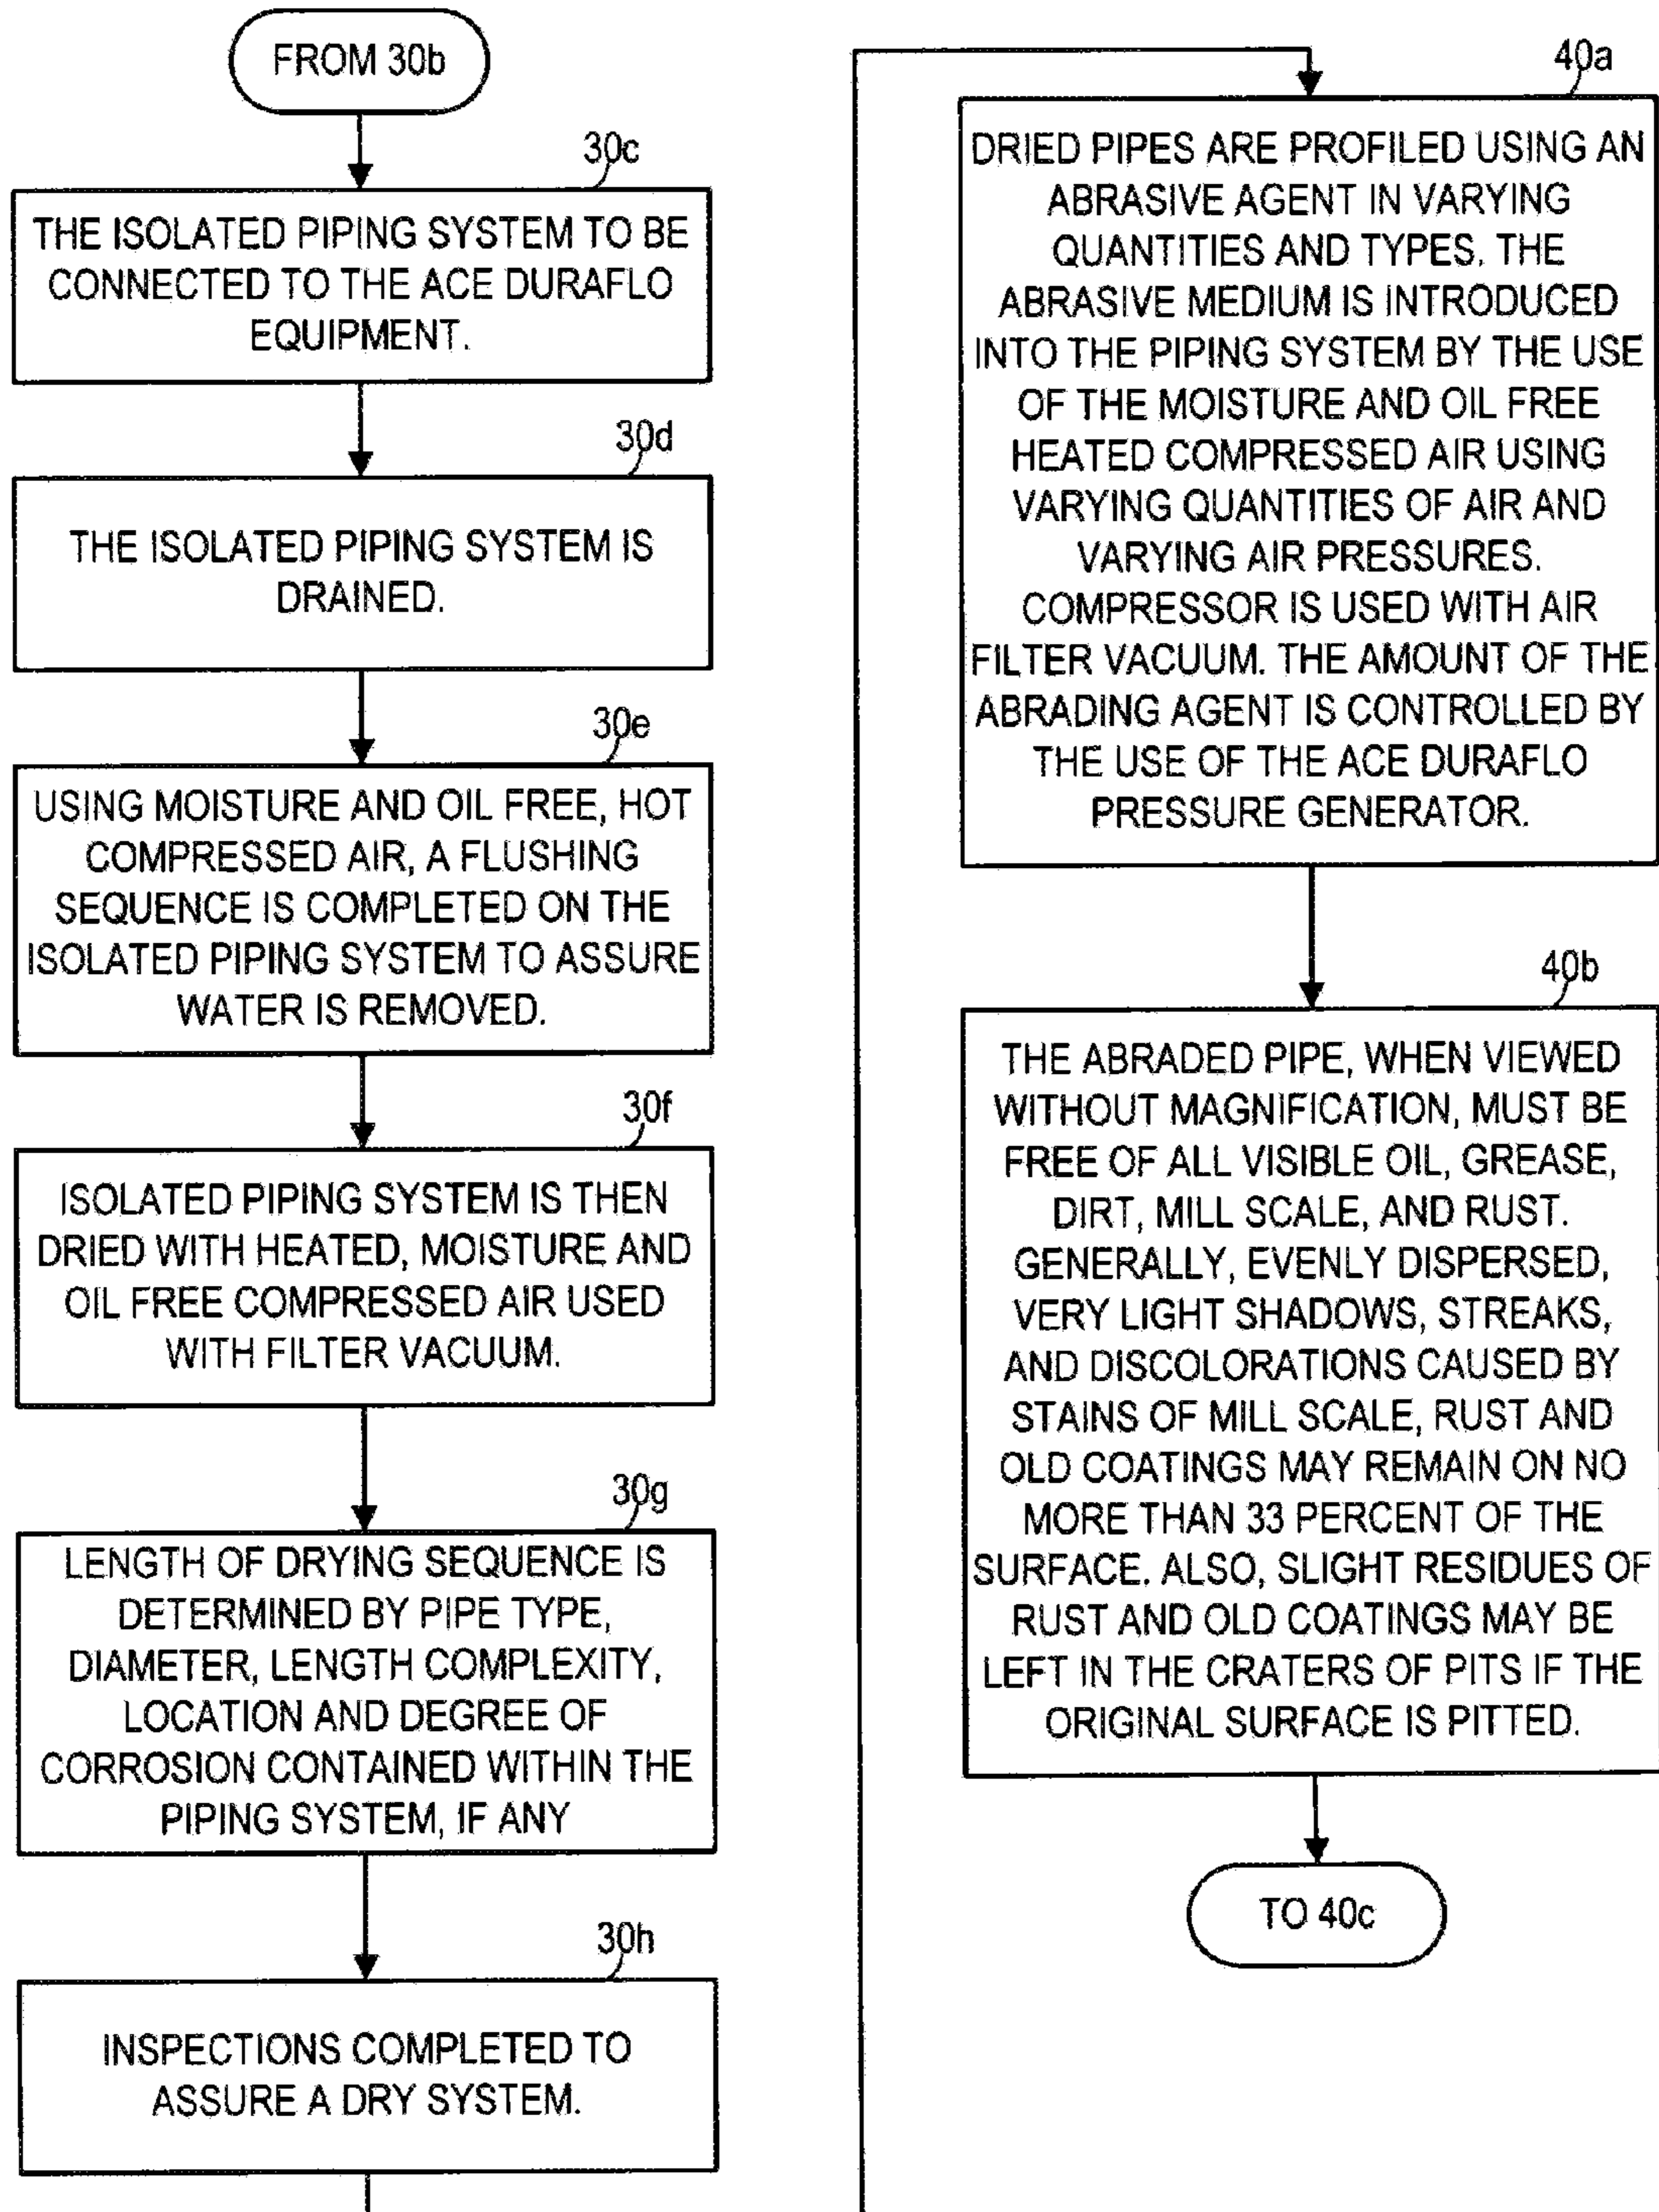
FROM 30b

30c

THE ISOLATED PIPING SYSTEM TO BE CONNECTED TO THE ACE DURAFLO EQUIPMENT.

30d

THE ISOLATED PIPING SYSTEM IS DRAINED.

30e

USING MOISTURE AND OIL FREE, HOT COMPRESSED AIR, A FLUSHING SEQUENCE IS COMPLETED ON THE ISOLATED PIPING SYSTEM TO ASSURE WATER IS REMOVED.

30f

ISOLATED PIPING SYSTEM IS THEN DRIED WITH HEATED, MOISTURE AND OIL FREE COMPRESSED AIR USED WITH FILTER VACUUM.

30g

LENGTH OF DRYING SEQUENCE IS DETERMINED BY PIPE TYPE, DIAMETER, LENGTH COMPLEXITY, LOCATION AND DEGREE OF CORROSION CONTAINED WITHIN THE PIPING SYSTEM, IF ANY

30h

INSPECTIONS COMPLETED TO ASSURE A DRY SYSTEM.

40a

DRIED PIPES ARE PROFILED USING AN ABRASIVE AGENT IN VARYING QUANTITIES AND TYPES. THE ABRASIVE MEDIUM IS INTRODUCED INTO THE PIPING SYSTEM BY THE USE OF THE MOISTURE AND OIL FREE HEATED COMPRESSED AIR USING VARYING QUANTITIES OF AIR AND VARYING AIR PRESSURES. COMPRESSOR IS USED WITH AIR FILTER VACUUM. THE AMOUNT OF THE ABRADING AGENT IS CONTROLLED BY THE USE OF THE ACE DURAFLO PRESSURE GENERATOR.

40b

THE ABRADED PIPE, WHEN VIEWED WITHOUT MAGNIFICATION, MUST BE FREE OF ALL VISIBLE OIL, GREASE, DIRT, MILL SCALE, AND RUST. GENERALLY, EVENLY DISPERSED, VERY LIGHT SHADOWS, STREAKS, AND DISCOLORATIONS CAUSED BY STAINS OF MILL SCALE, RUST AND OLD COATINGS MAY REMAIN ON NO MORE THAN 33 PERCENT OF THE SURFACE. ALSO, SLIGHT RESIDUES OF RUST AND OLD COATINGS MAY BE LEFT IN THE CRATERS OF PITS IF THE ORIGINAL SURFACE IS PITTED.

TO 40c